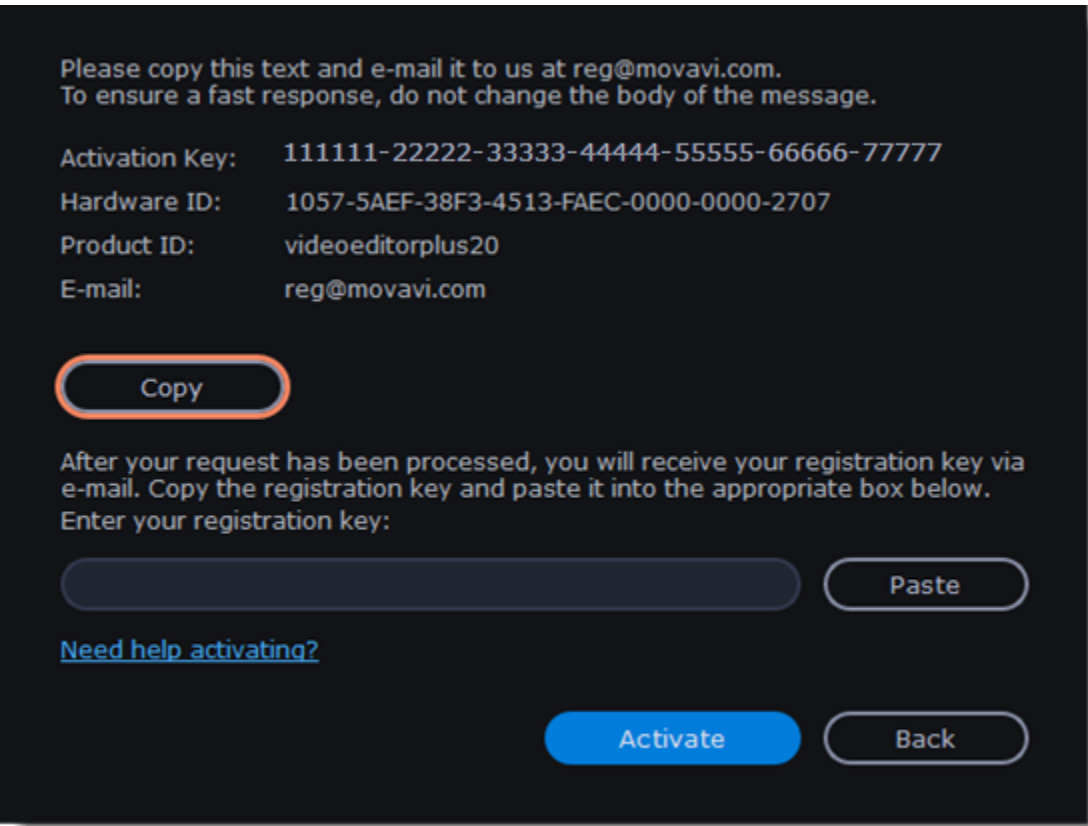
Please copy this text and e-mail it to us at reg@movavi.com.
To ensure a fast response, do not change the body of the message.

| | |
|---|---|
| Activation Key: | 111111-22222-33333-44444-55555-66666-77777 |
| Hardware ID: | 1057-5AEF-38F3-4513-FAEC-0000-0000-2707 |
| Product ID: | videoeditorplus20 |
| E-mail: | reg@movavi.com |

Copy

After your request has been processed, you will receive your registration key via e-mail. Copy the registration key and paste it into the appropriate box below.
Enter your registration key:

Paste

Need help activating?

Activate

Back